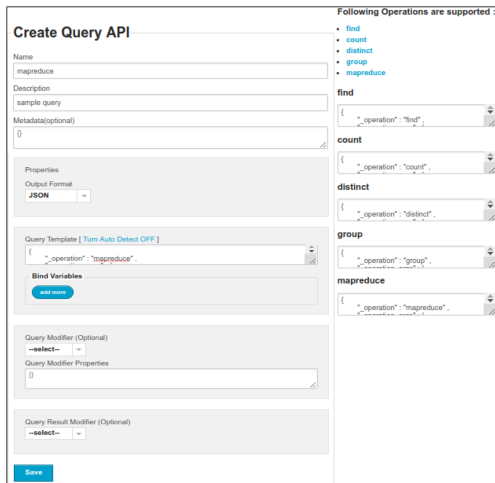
Create Query API

Name
mapreduce

Description
sample query

Metadata(optional)
{}

Properties
Output Format
JSON

Query Template [ Turn Auto Detect OFF ]
{
"_operation" : "mapreduce" ,

Bind Variables
add more

Query Modifier (Optional)
--select--
Query Modifier Properties
{}

Query Result Modifier (Optional)
--select--

Save

Following Operations are supported :
• find
• count
• distinct
• group
• mapreduce

find
{
"_operation" : "find" ,

count
{
"_operation" : "count" ,

distinct
{
"_operation" : "distinct" ,

group
{
"_operation" : "group" ,

mapreduce
{
"_operation" : "mapreduce" ,